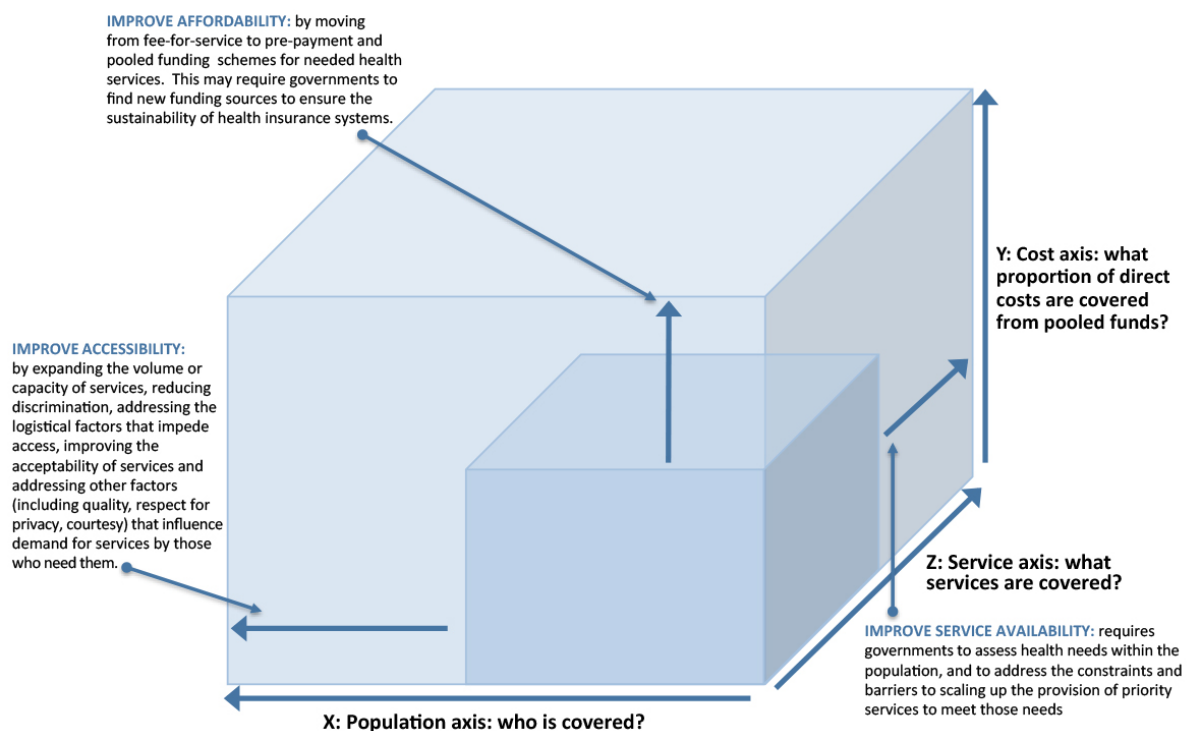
IMPROVE AFFORDABILITY: by moving from fee-for-service to pre-payment and pooled funding schemes for needed health services. This may require governments to find new funding sources to ensure the sustainability of health insurance systems.

Y: Cost axis: what proportion of direct costs are covered from pooled funds?

IMPROVE ACCESSIBILITY: by expanding the volume or capacity of services, reducing discrimination, addressing the logistical factors that impede access, improving the acceptability of services and addressing other factors (including quality, respect for privacy, courtesy) that influence demand for services by those who need them.

Z: Service axis: what services are covered?

IMPROVE SERVICE AVAILABILITY: requires governments to assess health needs within the population, and to address the constraints and barriers to scaling up the provision of priority services to meet those needs

X: Population axis: who is covered?